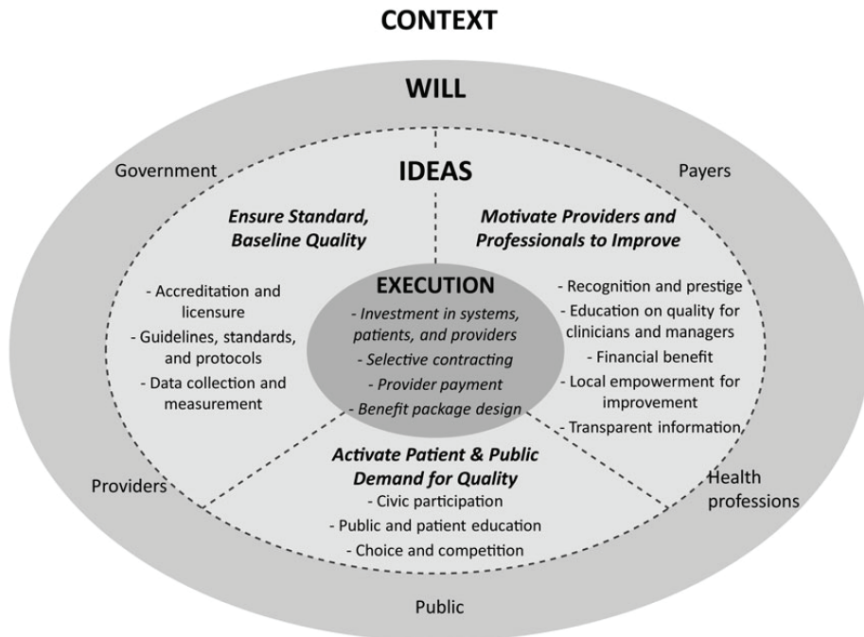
CONTEXT

WILL

Government

Payers

IDEAS

Ensure Standard, Baseline Quality

- Accreditation and licensure
- Guidelines, standards, and protocols
- Data collection and measurement

Motivate Providers and Professionals to Improve

- Recognition and prestige
- Education on quality for clinicians and managers
- Financial benefit
- Local empowerment for improvement
- Transparent information

EXECUTION

- Investment in systems, patients, and providers
- Selective contracting
- Provider payment
- Benefit package design

Activate Patient & Public Demand for Quality

- Civic participation
- Public and patient education
- Choice and competition

Providers

Health professions

Public